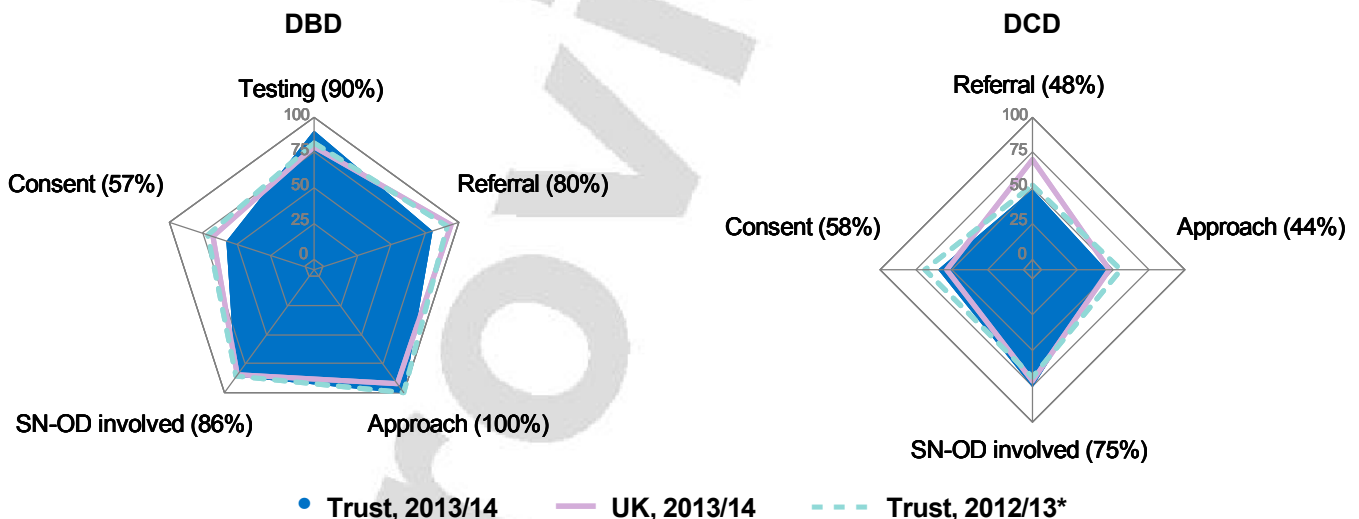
DBD

Testing (90%)
100
75
50
25
0
Referral (80%)
Consent (57%)
SN-OD involved (86%)
Approach (100%)

DCD

Referral (48%)
100
75
50
25
0
Consent (58%)
Approach (44%)
SN-OD involved (75%)

Trust, 2013/14
UK, 2013/14
Trust, 2012/13*